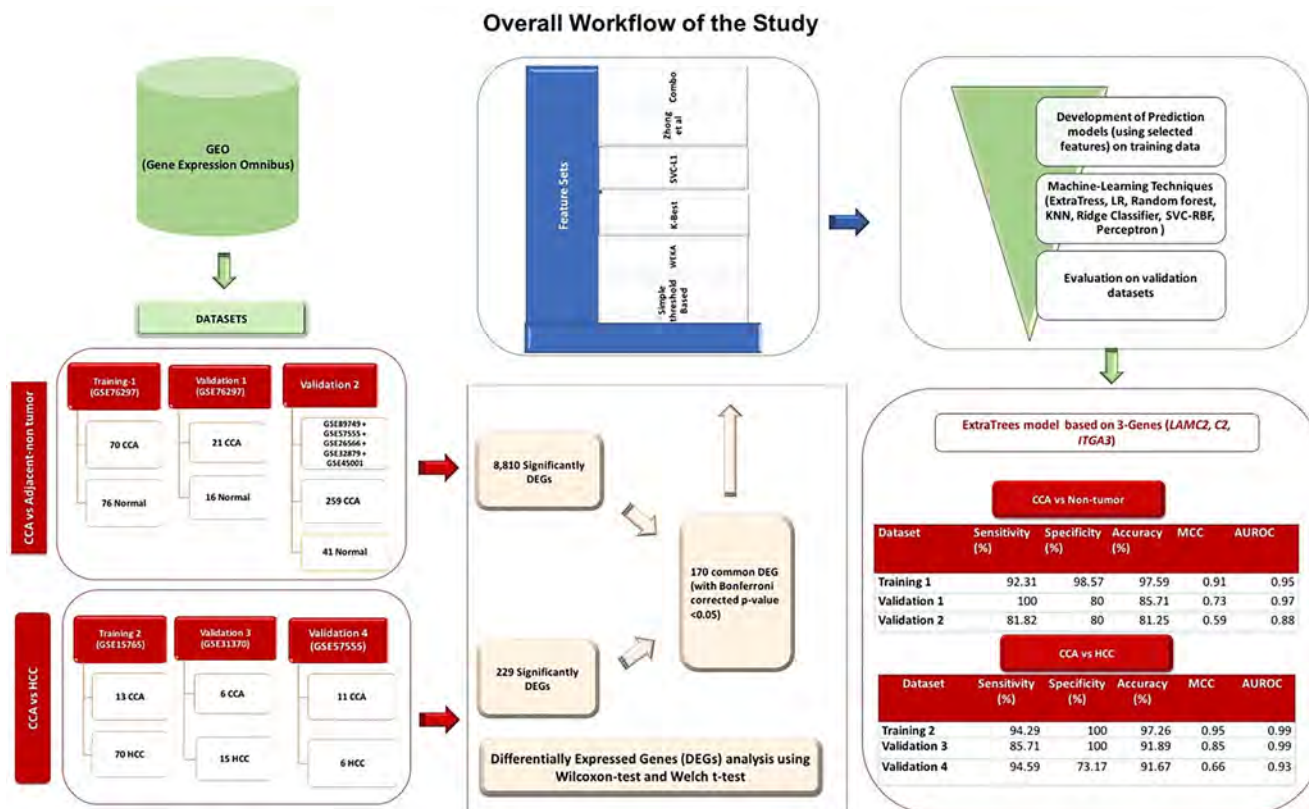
Overall Workflow of the Study

GEO
(Gene Expression Omnibus)

DATASETS

CCA vs Adjacent-non tumor

Training-1
(GSE76297)

70 CCA

76 Normal

Validation 1
(GSE76297)

21 CCA

16 Normal

Validation 2

GSE89749 + GSE57555 + GSE26566 + GSE32879 + GSE45001

259 CCA

41 Normal

CCA vs HCC

Training 2
(GSE15765)

13 CCA

70 HCC

Validation 3
(GSE31370)

6 CCA

15 HCC

Validation 4
(GSE57555)

11 CCA

6 HCC

Feature Sets

Combo

Zhong et al

SVC-L1

K-Best

WEKA

Simple threshold Based

8,810 Significantly DEGs

229 Significantly DEGs

170 common DEG (with Bonferroni corrected p-value <0.05)

Differentially Expressed Genes (DEGs) analysis using Wilcoxon-test and Welch t-test

Development of Prediction models (using selected features) on training data

Machine-Learning Techniques (ExtraTress, LR, Random forest, KNN, Ridge Classifier, SVC-RBF, Perceptron )

Evaluation on validation datasets

ExtraTrees model based on 3-Genes (LAMC2, C2, ITGA3)

CCA vs Non-tumor

| Dataset | Sensitivity (%) | Specificity (%) | Accuracy (%) | MCC | AUROC |
|---|---|---|---|---|---|
| Training 1 | 92.31 | 98.57 | 97.59 | 0.91 | 0.95 |
| Validation 1 | 100 | 80 | 85.71 | 0.73 | 0.97 |
| Validation 2 | 81.82 | 80 | 81.25 | 0.59 | 0.88 |

CCA vs HCC

| Dataset | Sensitivity (%) | Specificity (%) | Accuracy (%) | MCC | AUROC |
|---|---|---|---|---|---|
| Training 2 | 94.29 | 100 | 97.26 | 0.95 | 0.99 |
| Validation 3 | 85.71 | 100 | 91.89 | 0.85 | 0.99 |
| Validation 4 | 94.59 | 73.17 | 91.67 | 0.66 | 0.93 |